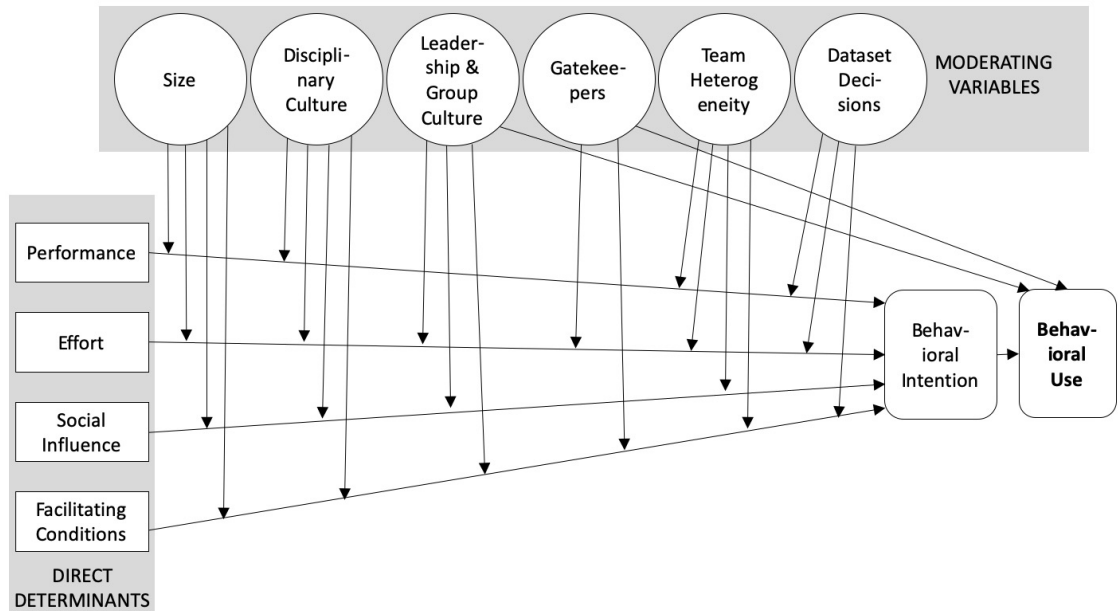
Size

Disciplinary Culture

Leadership & Group Culture

Gatekeepers

Team Heterogeneity

Dataset Decisions

MODERATING VARIABLES

Performance

Effort

Social Influence

Facilitating Conditions

DIRECT DETERMINANTS

Behavioral Intention

**Behavioral Use**